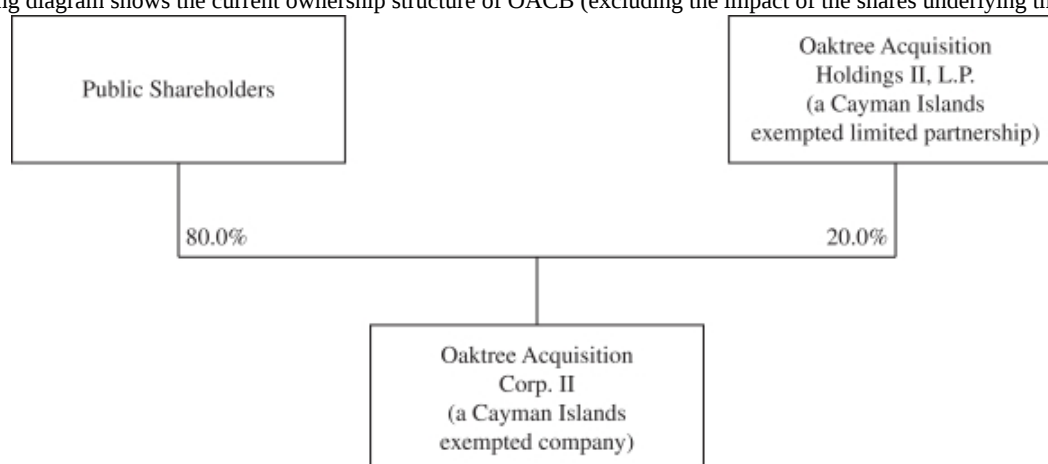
ng diagram shows the current ownership structure of OACB (excluding the impact of the shares underlying th

Public Shareholders

Oaktree Acquisition Holdings II, L.P. (a Cayman Islands exempted limited partnership)

80.0%

20.0%

Oaktree Acquisition Corp. II (a Cayman Islands exempted company)